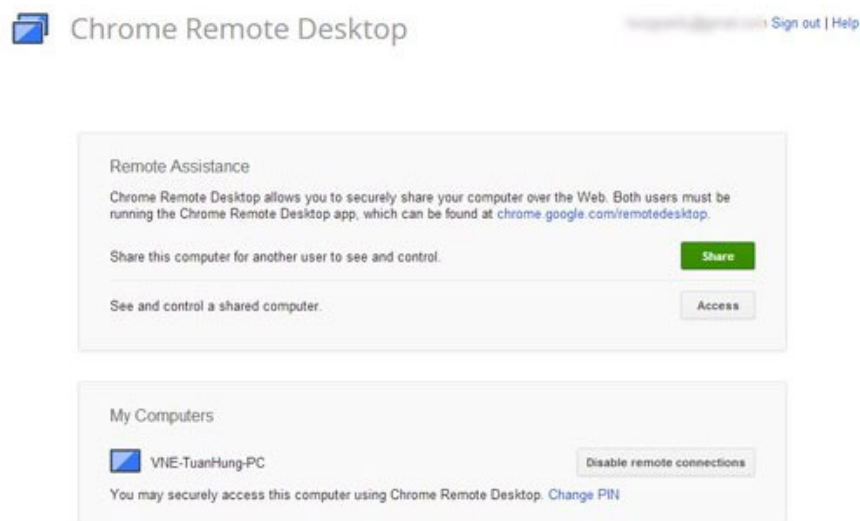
Chrome Remote Desktop

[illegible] Sign out | Help

Remote Assistance

Chrome Remote Desktop allows you to securely share your computer over the Web. Both users must be running the Chrome Remote Desktop app, which can be found at chrome.google.com/remotedesktop.

Share this computer for another user to see and control.

Share

See and control a shared computer.

Access

My Computers

VNE-TuanHung-PC

Disable remote connections

You may securely access this computer using Chrome Remote Desktop. Change PIN